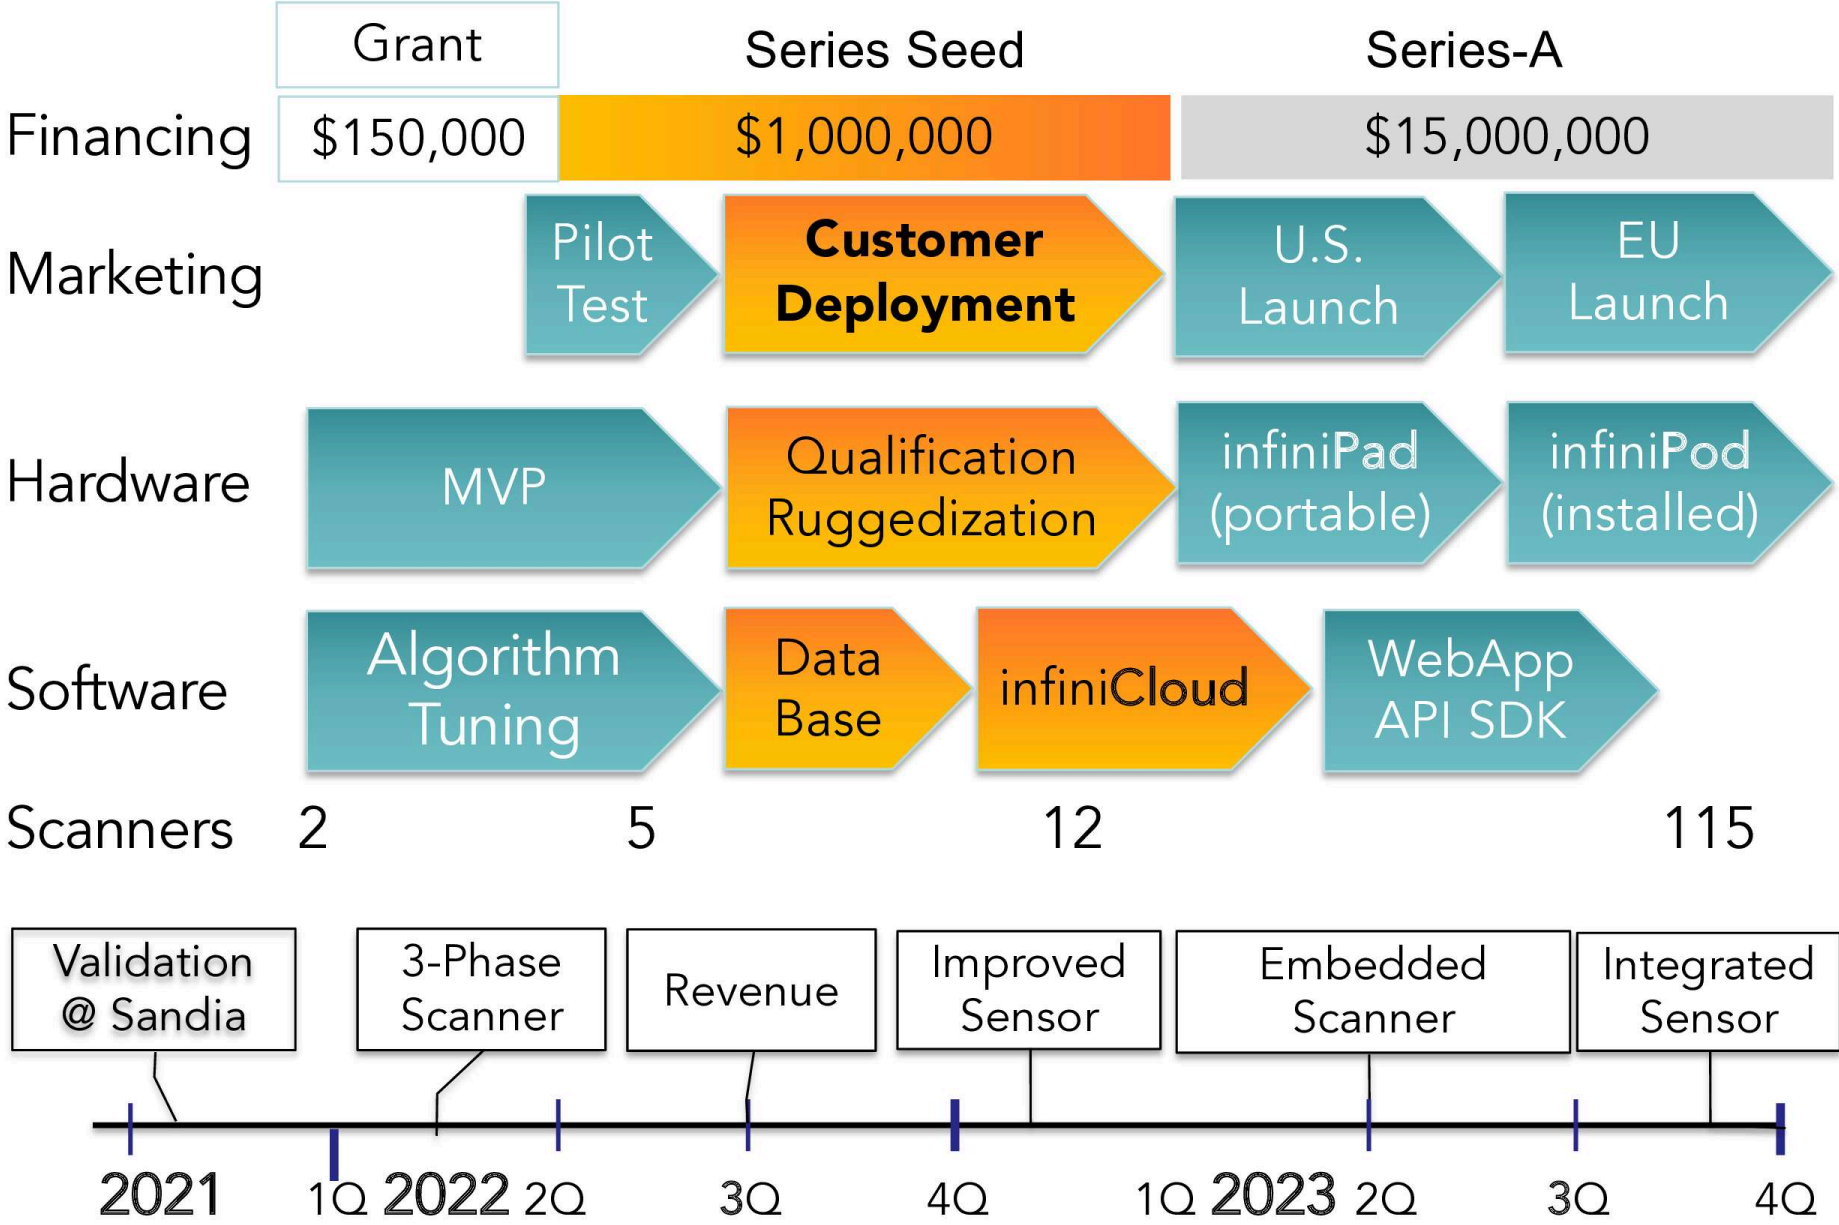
Grant

Series Seed

Series-A

Financing

$150,000

$1,000,000

$15,000,000

Marketing

Pilot Test

Customer Deployment

U.S. Launch

EU Launch

Hardware

MVP

Qualification Ruggedization

infiniPad (portable)

infiniPod (installed)

Software

Algorithm Tuning

Data Base

infiniCloud

WebApp API SDK

Scanners 2 5 12 115

Validation @ Sandia

3-Phase Scanner

Revenue

Improved Sensor

Embedded Scanner

Integrated Sensor

2021 1Q 2022 2Q 3Q 4Q 1Q 2023 2Q 3Q 4Q